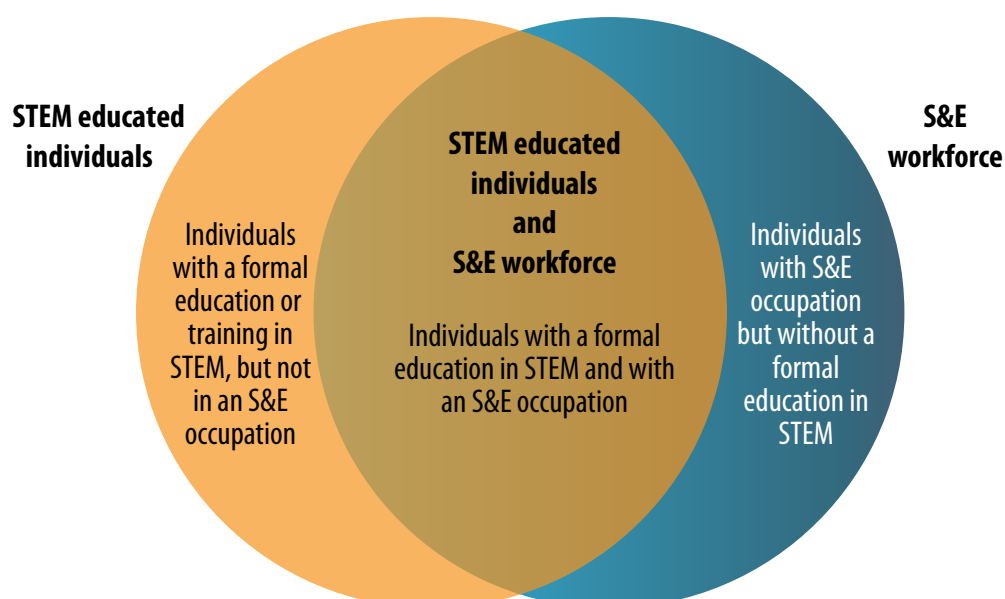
STEM educated individuals

Individuals with a formal education or training in STEM, but not in an S&E occupation

STEM educated individuals and S&E workforce

Individuals with a formal education in STEM and with an S&E occupation

S&E workforce

Individuals with S&E occupation but without a formal education in STEM